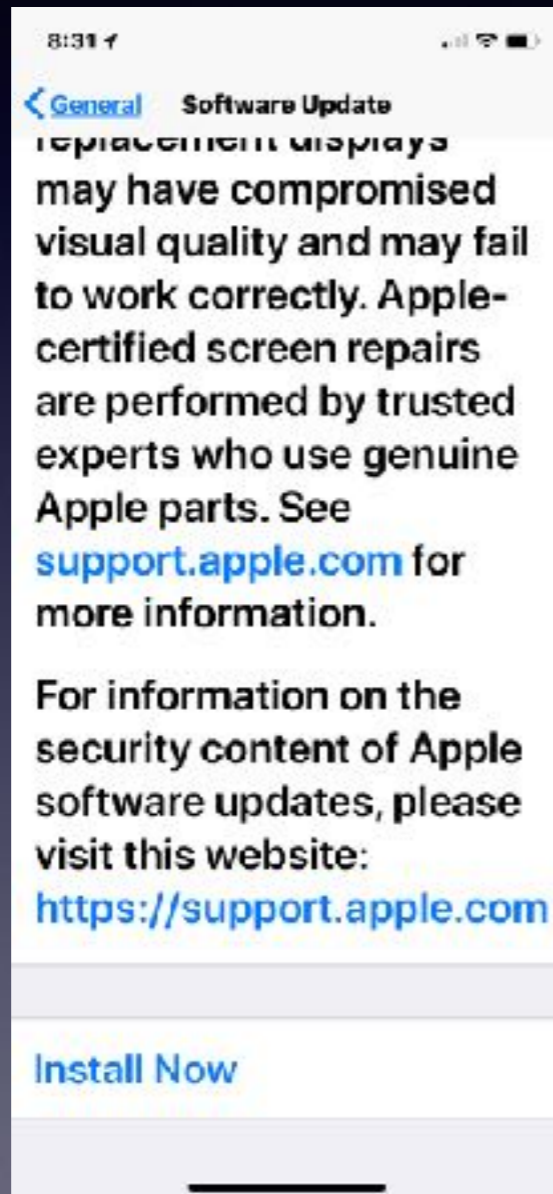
8:31

< General Software Update

replacement displays may have compromised visual quality and may fail to work correctly. Apple-certified screen repairs are performed by trusted experts who use genuine Apple parts. See support.apple.com for more information.

For information on the security content of Apple software updates, please visit this website: https://support.apple.com

Install Now